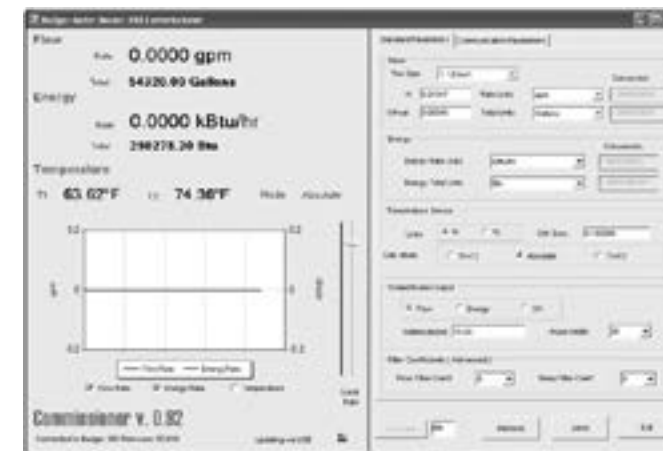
Badger Meter Model 380 Commissioner

Flow

Rate 0.0000 gpm

Total 54220.93 Gallons

Energy

Rate 0.0000 kBtu/hr

Total 298278.30 Btu

Temperature

T1 63.02°F T2 74.38°F Mode Absolute

0.2

0

-0.2

0.2

0

-0.2

— Flow Rate — Energy Rate

Flow Rate Energy Rate Temperature

Commissioner v. 0.92

Connected to Badger 380 Flow over RS-XXX

Updating via USB

Standard Parameters | Communication Parameters

Flow

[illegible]

Energy

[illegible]

Temperature Sensor

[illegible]

Output Pulse Output

Flow Energy

Filter Coefficients (Advanced)

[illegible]

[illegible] Remove Save Exit